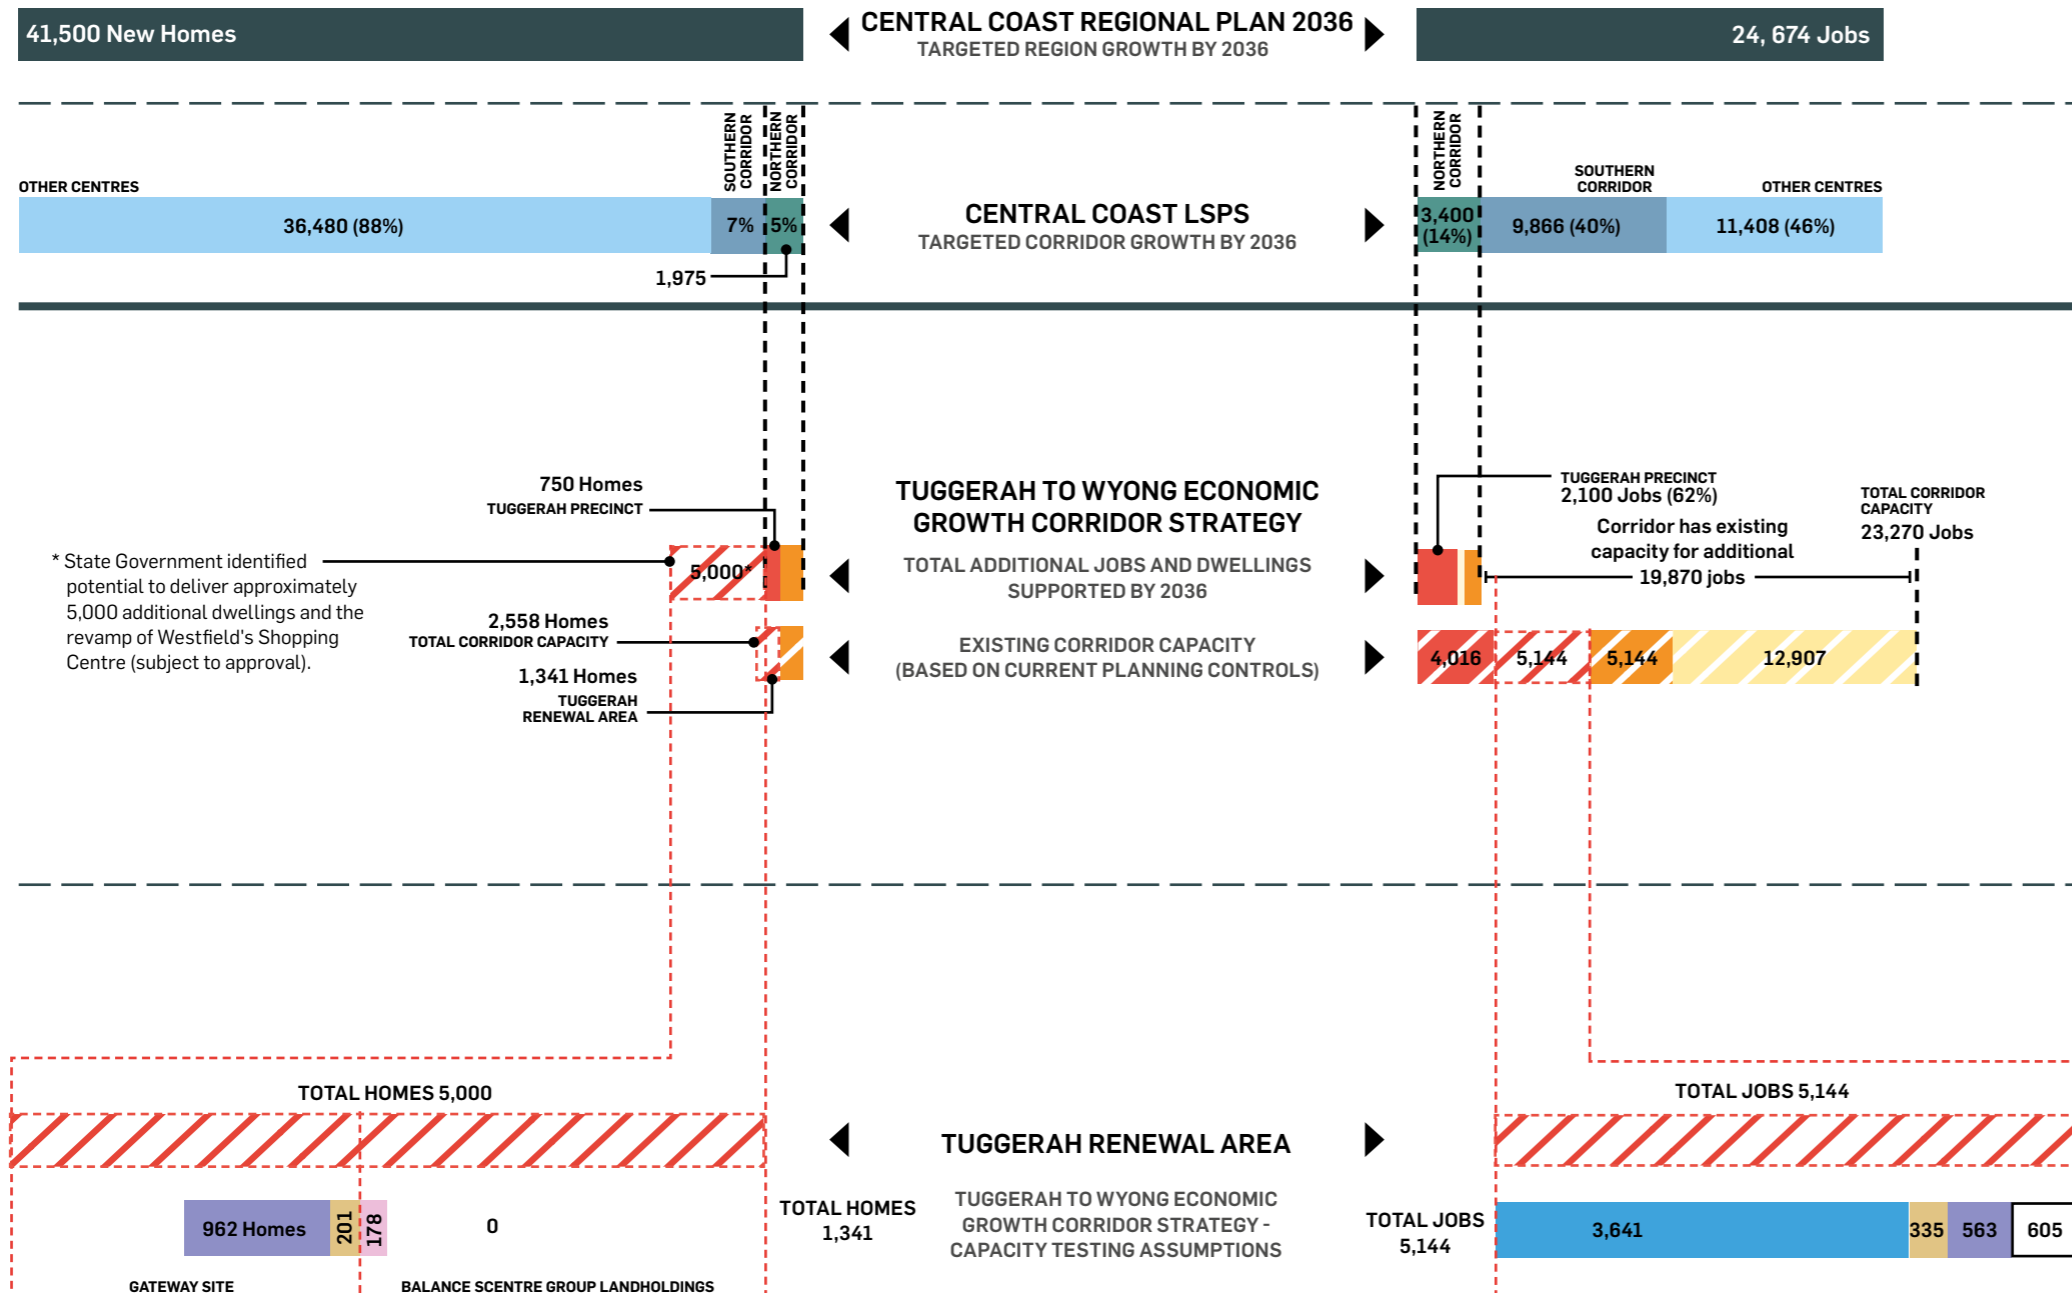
41,500 New Homes

CENTRAL COAST REGIONAL PLAN 2036
TARGETED REGION GROWTH BY 2036

24, 674 Jobs

SOUTHERN CORRIDOR

NORTHERN CORRIDOR

OTHER CENTRES

36,480 (88%)

7%

5%

1,975

CENTRAL COAST LSPS
TARGETED CORRIDOR GROWTH BY 2036

NORTHERN CORRIDOR

SOUTHERN CORRIDOR

OTHER CENTRES

3,400 (14%)

9,866 (40%)

11,408 (46%)

750 Homes
TUGGERAH PRECINCT

* State Government identified potential to deliver approximately 5,000 additional dwellings and the revamp of Westfield's Shopping Centre (subject to approval).

5,000*

2,558 Homes
TOTAL CORRIDOR CAPACITY

1,341 Homes
TUGGERAH RENEWAL AREA

TUGGERAH TO WYONG ECONOMIC GROWTH CORRIDOR STRATEGY

TOTAL ADDITIONAL JOBS AND DWELLINGS SUPPORTED BY 2036

EXISTING CORRIDOR CAPACITY (BASED ON CURRENT PLANNING CONTROLS)

TUGGERAH PRECINCT
2,100 Jobs (62%)

Corridor has existing capacity for additional 19,870 jobs

TOTAL CORRIDOR CAPACITY
23,270 Jobs

4,016

5,144

5,144

12,907

TOTAL HOMES 5,000

TUGGERAH RENEWAL AREA

TOTAL JOBS 5,144

962 Homes

201

178

0

GATEWAY SITE

BALANCE SCENTRE GROUP LANDHOLDINGS

TOTAL HOMES 1,341

TUGGERAH TO WYONG ECONOMIC GROWTH CORRIDOR STRATEGY - CAPACITY TESTING ASSUMPTIONS

TOTAL JOBS 5,144

3,641

335

563

605